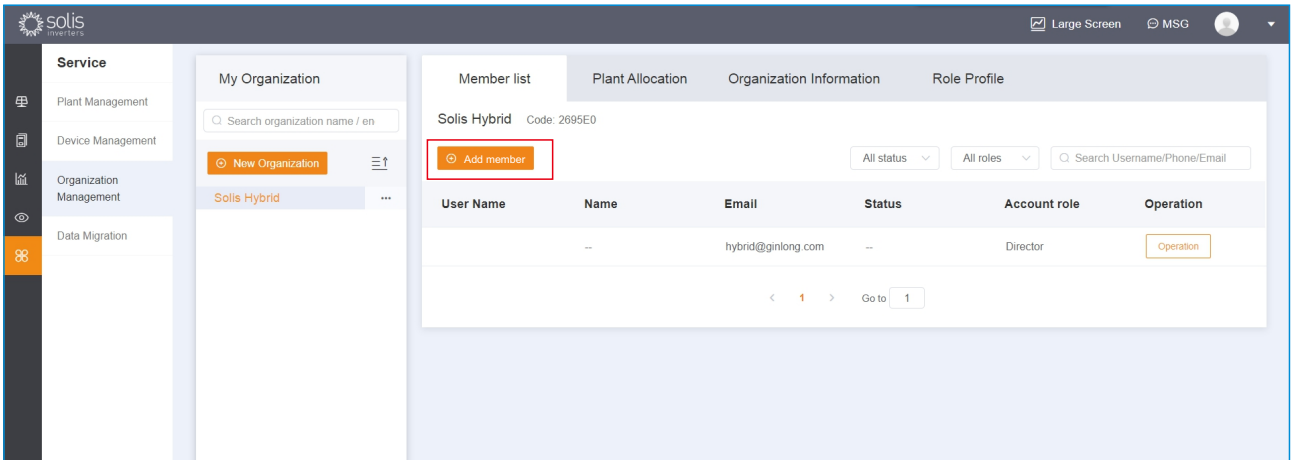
solis
inverters

Large Screen MSG

Service

Plant Management

Device Management

Organization Management

Data Migration

My Organization

Search organization name / en

New Organization

Solis Hybrid ···

Member list | Plant Allocation | Organization Information | Role Profile

Solis Hybrid Code: 2695E0

Add member

All status

All roles

Search Username/Phone/Email

| User Name | Name | Email | Status | Account role | Operation |
|---|---|---|---|---|---|
| | -- | hybrid@ginlong.com | -- | Director | Operation |

< 1 > Go to 1